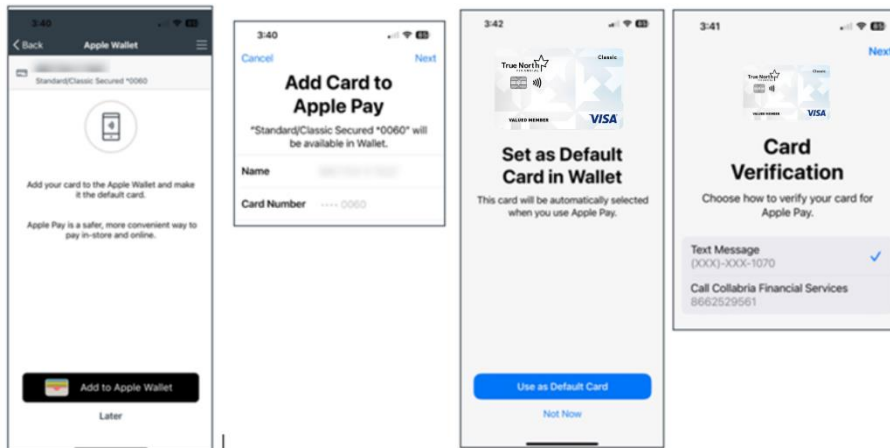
3:40

Back Apple Wallet

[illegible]
Standard/Classic Secured *0060

Add your card to the Apple Wallet and make it the default card.

Apple Pay is a safer, more convenient way to pay in-store and online.

Add to Apple Wallet

Later

3:40

Cancel Next

Add Card to Apple Pay

"Standard/Classic Secured *0060" will be available in Wallet.

Name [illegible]

Card Number •••• 0060

3:42

True North Classic VALUED MEMBER VISA

Set as Default Card in Wallet

This card will be automatically selected when you use Apple Pay.

Use as Default Card

Not Now

3:41

Next

True North Classic VALUED MEMBER VISA

Card Verification

Choose how to verify your card for Apple Pay.

Text Message
(XXX)-XXX-1070

Call Collabria Financial Services
8662529561